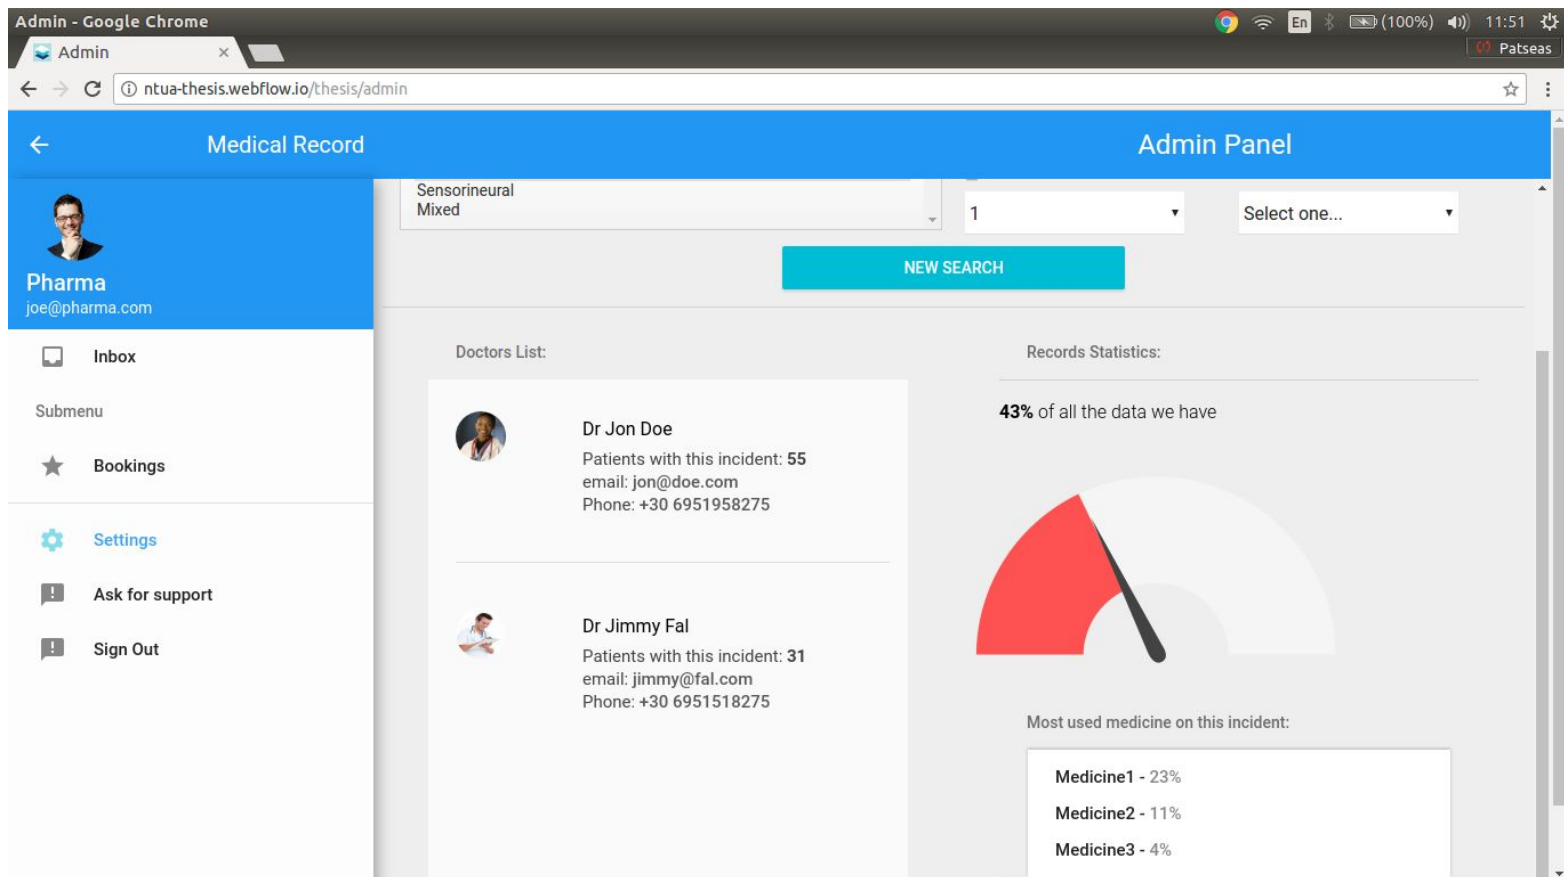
Admin - Google Chrome
En (100%) 11:51
Admin ×
Patseas
ntua-thesis.webflow.io/thesis/admin

Medical Record
Admin Panel

Pharma
joe@pharma.com

Inbox
Submenu
Bookings
Settings
Ask for support
Sign Out

Sensorineural
Mixed

1
Select one...

NEW SEARCH

Doctors List:

Dr Jon Doe
Patients with this incident: **55**
email: jon@doe.com
Phone: +30 6951958275

Dr Jimmy Fal
Patients with this incident: **31**
email: jimmy@fal.com
Phone: +30 6951518275

Records Statistics:

**43%** of all the data we have

Most used medicine on this incident:

Medicine1 - 23%
Medicine2 - 11%
Medicine3 - 4%